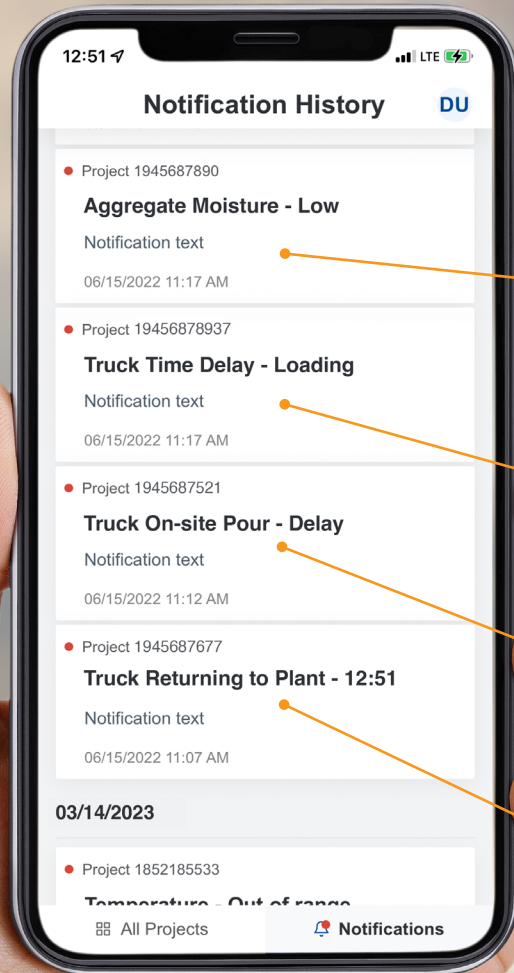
12:51

LTE

Notification History

DU

Project 1945687890

Aggregate Moisture - Low

Notification text

06/15/2022 11:17 AM

Project 19456878937

Truck Time Delay - Loading

Notification text

06/15/2022 11:17 AM

Project 1945687521

Truck On-site Pour - Delay

Notification text

06/15/2022 11:12 AM

Project 1945687677

Truck Returning to Plant - 12:51

Notification text

06/15/2022 11:07 AM

03/14/2023

Project 1852185533

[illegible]

All Projects

Notifications